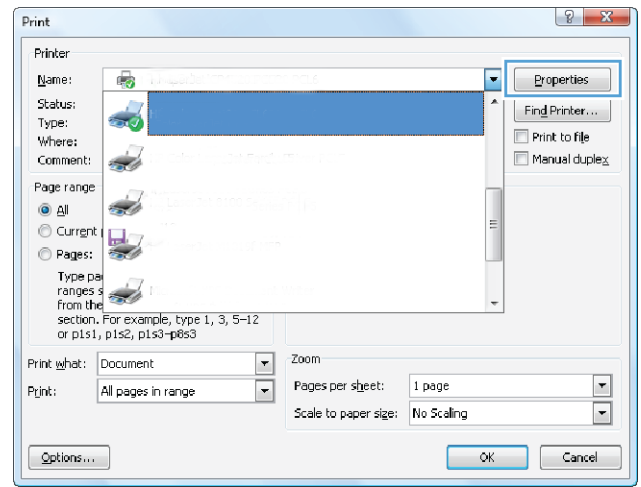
Print

Printer

Name: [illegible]

Properties

Status:

Type:

Where:

Comment:

Find Printer...

Print to file

Manual duplex

Page range

All

Current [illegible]

Pages: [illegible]

Type pa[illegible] ranges s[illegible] from the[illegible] section. For example, type 1, 3, 5–12 or p1s1, p1s2, p1s3–p8s3

Print what: Document

Print: All pages in range

Zoom

Pages per sheet: 1 page

Scale to paper size: No Scaling

Options...

OK

Cancel